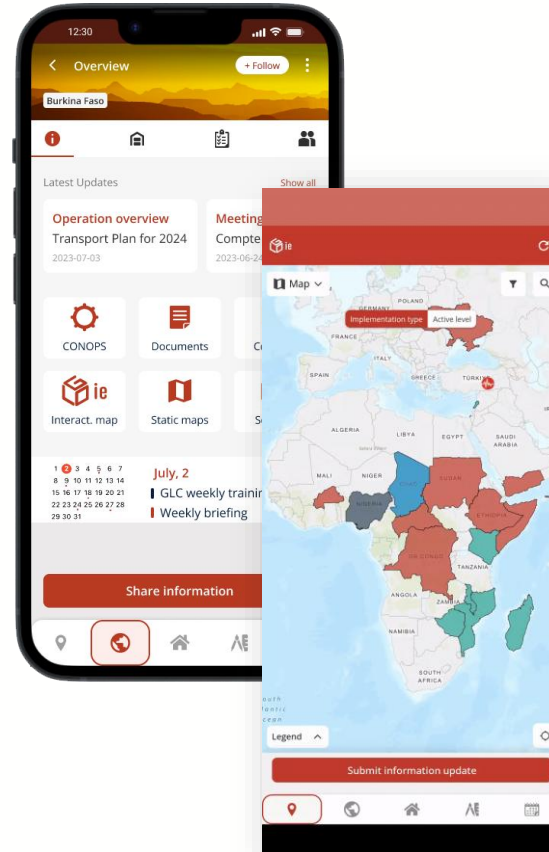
12:30

Overview

+ Follow

Burkina Faso

Latest Updates

Show all

Operation overview

Transport Plan for 2024

2023-07-03

Meeting

Compe

2023-06-2

CONOPS

Documents

C

ie

Interact. map

Static maps

S

1 2 3 4 5 6 7
8 9 10 11 12 13 14
15 16 17 18 19 20 21
22 23 24 25 26 27 28
29 30 31

July, 2

GLC weekly trainin

Weekly briefing

Share information

ie

Map

Implementation type

Active level

GERMANY

POLAND

FRANCE

ITALY

SPAIN

GREECE

TÜRKI

ALGERIA

LIBYA

EGYPT

SAUDI ARABIA

MALI

NIGER

SUDAN

NIGERIA

ETHIOPIA

DR CONGO

TANZANIA

ANGOLA

ZAMBIA

NAMIBIA

SOUTH AFRICA

Legend

Submit information update